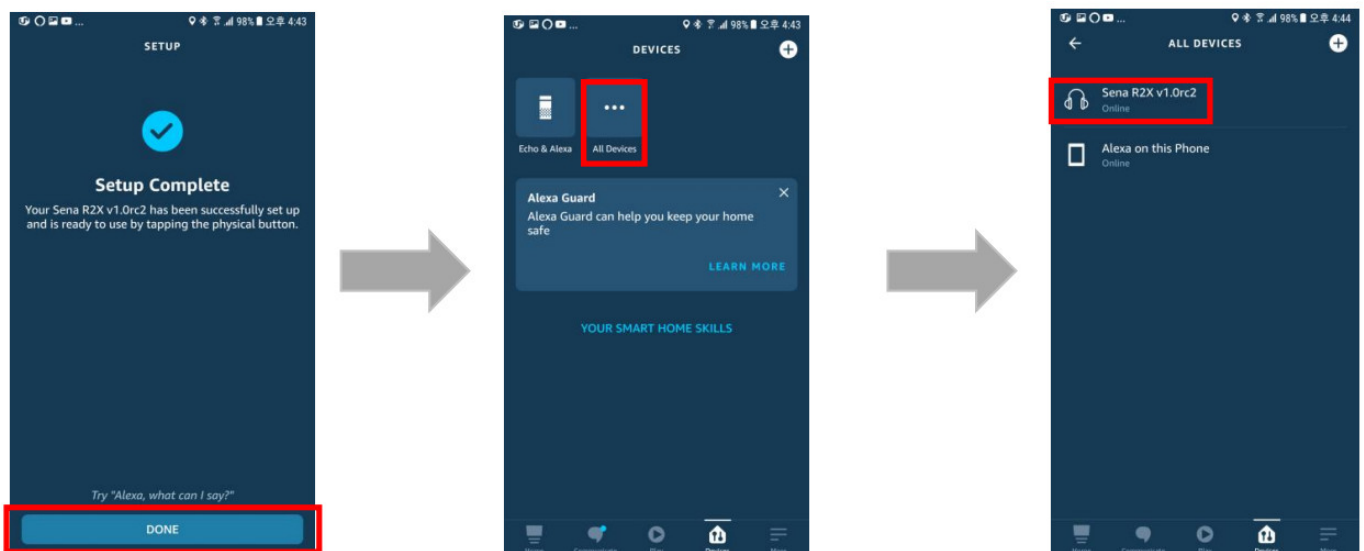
98% 오후 4:43
SETUP

Setup Complete
Your Sena R2X v1.0rc2 has been successfully set up and is ready to use by tapping the physical button.

Try "Alexa, what can I say?"

DONE

98% 오후 4:43
DEVICES

Echo & Alexa
All Devices

Alexa Guard
Alexa Guard can help you keep your home safe

LEARN MORE

YOUR SMART HOME SKILLS

98% 오후 4:44
ALL DEVICES

Sena R2X v1.0rc2
Online

Alexa on this Phone
Online